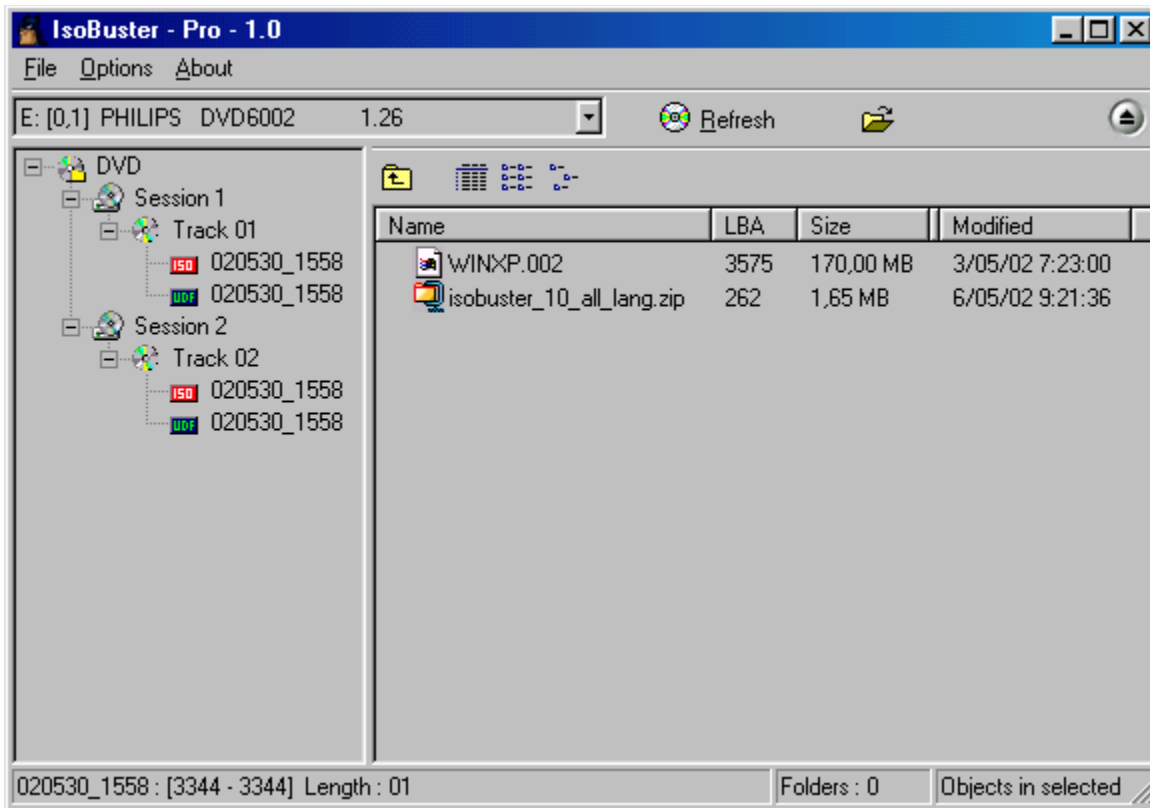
IsoBuster - Pro - 1.0

File Options About

E: [0,1] PHILIPS DVD6002 1.26

Refresh

DVD
Session 1
Track 01
ISO 020530_1558
UDF 020530_1558
Session 2
Track 02
ISO 020530_1558
UDF 020530_1558

| Name | LBA | Size | Modified |
|---|---|---|---|
| WINXP.002 | 3575 | 170,00 MB | 3/05/02 7:23:00 |
| isobuster_10_all_lang.zip | 262 | 1,65 MB | 6/05/02 9:21:36 |

020530_1558 : [3344 - 3344] Length : 01

Folders : 0

Objects in selected